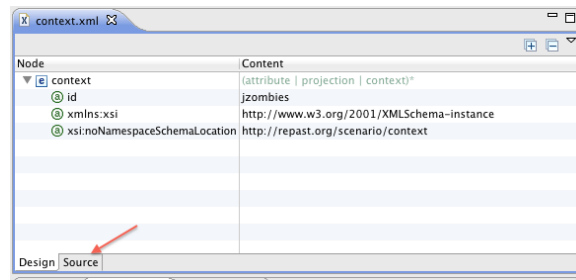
context.xml

| Node | Content |
|---|---|
| context | (attribute \| projection \| context)* |
| id | jzombies |
| xmlns:xsi | http://www.w3.org/2001/XMLSchema-instance |
| xsi:noNamespaceSchemaLocation | http://repast.org/scenario/context |

Design Source